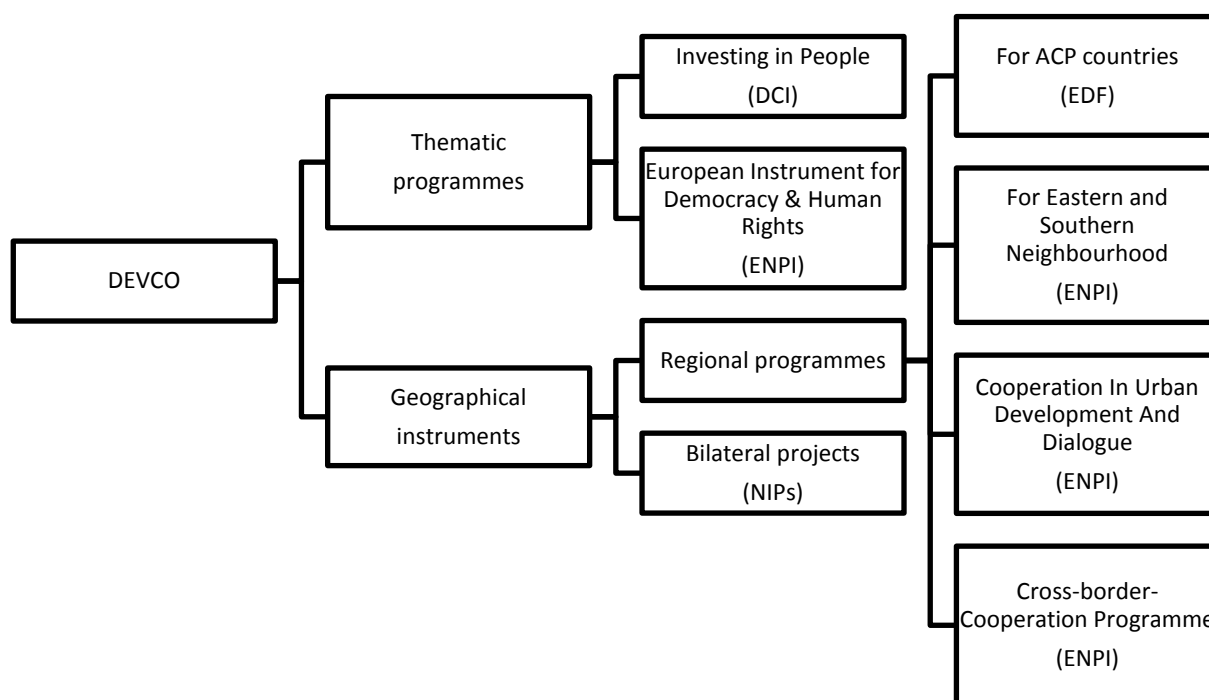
DEVCO

Thematic programmes

Geographical instruments

Investing in People (DCI)

European Instrument for Democracy & Human Rights (ENPI)

Regional programmes

Bilateral projects (NIPs)

For ACP countries (EDF)

For Eastern and Southern Neighbourhood (ENPI)

Cooperation In Urban Development And Dialogue (ENPI)

Cross-border-Cooperation Programme (ENPI)